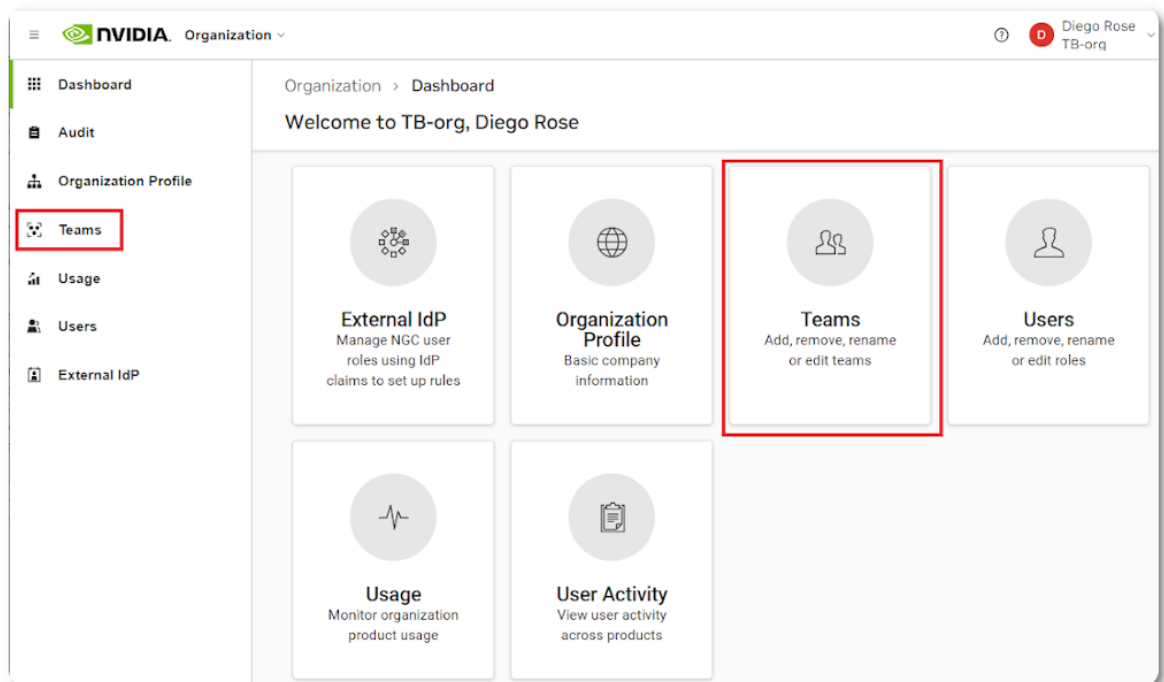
NVIDIA. Organization

D Diego Rose
TB-org

Dashboard
Audit
Organization Profile
Teams
Usage
Users
External IdP

Organization › Dashboard

Welcome to TB-org, Diego Rose

External IdP
Manage NGC user roles using IdP claims to set up rules

Organization Profile
Basic company information

Teams
Add, remove, rename or edit teams

Users
Add, remove, rename or edit roles

Usage
Monitor organization product usage

User Activity
View user activity across products